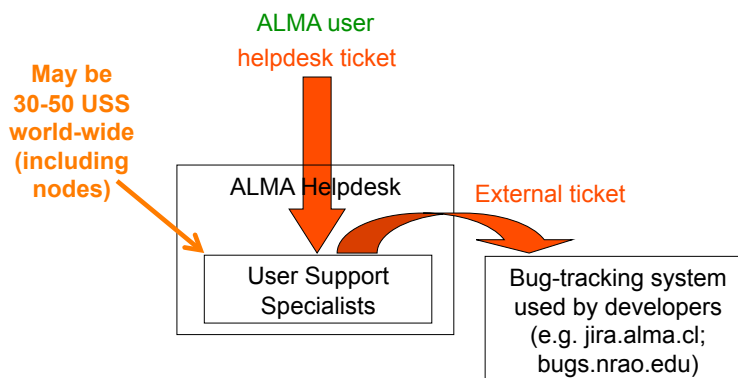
ALMA user helpdesk ticket

May be 30-50 USS world-wide (including nodes)

ALMA Helpdesk

External ticket

User Support Specialists

Bug-tracking system used by developers (e.g. jira.alma.cl; bugs.nrao.edu)